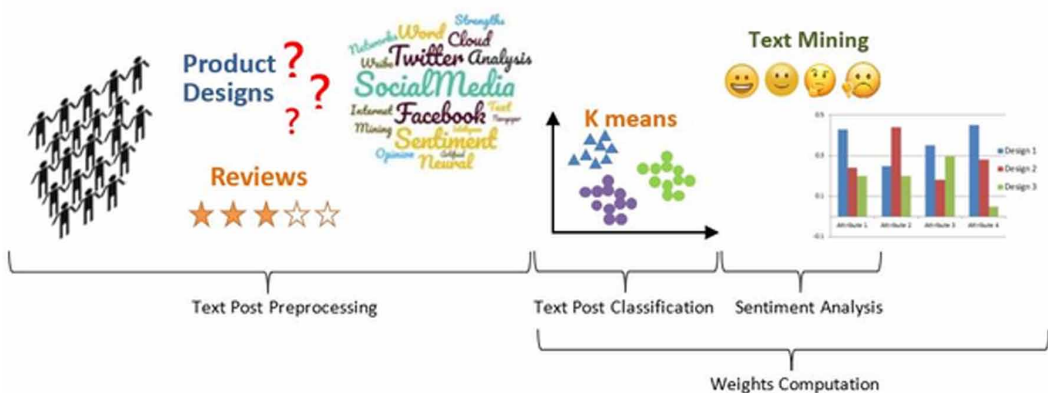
Product Designs ? ? ?

Networks Word Strength Cloud Twitter Analysis Weibo SocialMedia Internet Facebook Text Newspaper Mining Sentiment Intelligent Opinion Artificial Neural

Reviews

Text Mining

K means

0.5
0.3
0.1
-0.1

Design 1
Design 2
Design 3

Attribute 1 Attribute 2 Attribute 3 Attribute 4

Text Post Preprocessing

Text Post Classification

Sentiment Analysis

Weights Computation